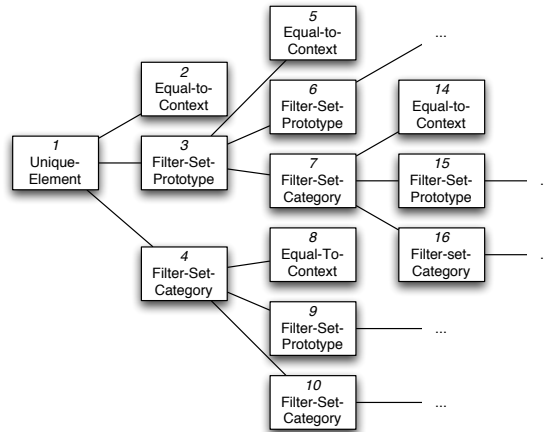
1
Unique-Element

2
Equal-to-Context

3
Filter-Set-Prototype

4
Filter-Set-Category

5
Equal-to-Context

6
Filter-Set-Prototype

...

7
Filter-Set-Category

8
Equal-To-Context

9
Filter-Set-Prototype

...

10
Filter-Set-Category

...

14
Equal-to-Context

15
Filter-Set-Prototype

...

16
Filter-set-Category

...